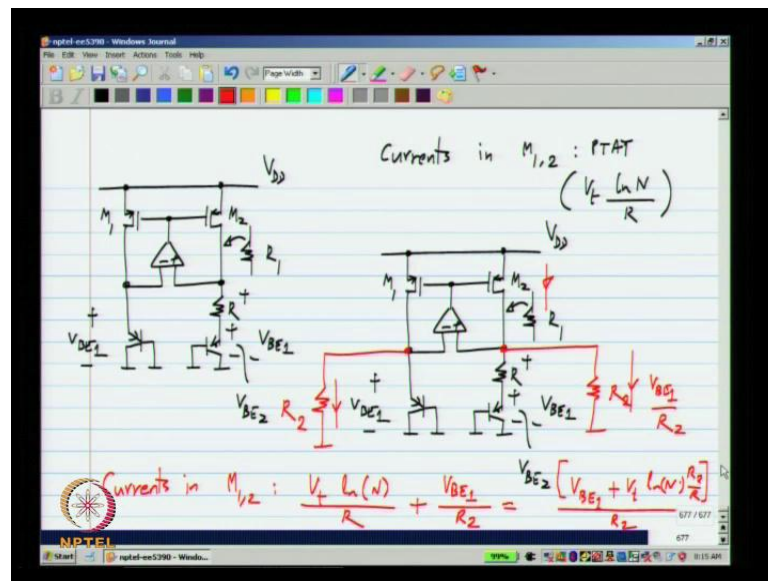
nptel-ee5390 - Windows Journal
File Edit View Insert Actions Tools Help
Page Width

Currents in $M_{1,2}$ : PTAT
$\left( V_t \frac{\ln N}{R} \right)$

$V_{DD}$
$M_1$
$M_2$
$R_1$
$R$
$V_{BE_1}$
$V_{BE_2}$
$V_{DD}$
$M_1$
$M_2$
$R_1$
$R$
$V_{BE_2}$
$R_2$
$V_{BE_1}$
$R_2$
$\frac{V_{BE_1}}{R_2}$

Currents in $M_{1,2}$ : $\frac{V_t \ln(N)}{R} + \frac{V_{BE_1}}{R_2} = \frac{\left[ V_{BE_1} + V_t \ln(N) \frac{R_2}{R} \right]}{R_2}$
$V_{BE_2}$

NPTEL
677 / 677
677
Start
nptel-ee5390 - Windo...
99%
8:15 AM